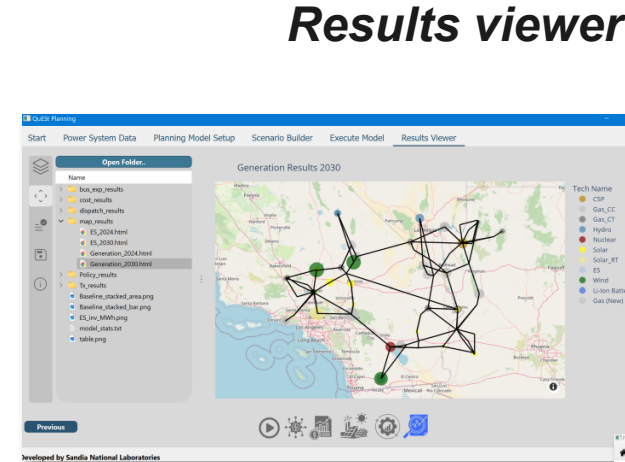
Results viewer

QuESt Planning

Start Power System Data Planning Model Setup Scenario Builder Execute Model Results Viewer

Open Folder..

Name

bus_exp_results
cost_results
dispatch_results
map_results
ES_2024.html
ES_2030.html
Generation_2024.html
Generation_2030.html
Policy_results
Tx_results
Baseline_stacked_area.png
Baseline_stacked_bar.png
ES_inv_MWh.png
model_stats.txt
table.png

Generation Results 2030

Tech Name
CSP
Gas_CC
Gas_CT
Hydro
Nuclear
Solar
Solar_RT
ES
Wind
Li-Ion Batte
Gas (New)

Previous

Developed by Sandia National Laboratories